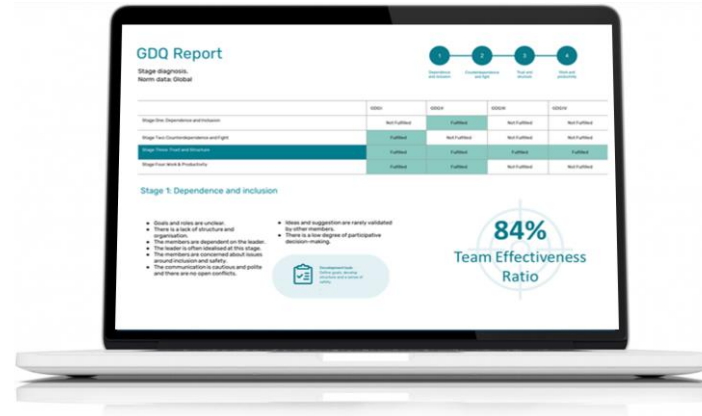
GDQ Report

Stage diagnosis.
Norm data: Global

1 Dependence and inclusion
2 Counterdependence and fight
3 Trust and structure
4 Work and productivity

| | GDQI | GDQII | GDQIII | GDQIV |
|---|---|---|---|---|
| Stage One: Dependence and Inclusion | Not Fulfilled | Fulfilled | Not Fulfilled | Not Fulfilled |
| Stage Two: Counterdependence and Fight | Fulfilled | Not Fulfilled | Not Fulfilled | Not Fulfilled |
| Stage Three: Trust and Structure | Fulfilled | Fulfilled | Fulfilled | Fulfilled |
| Stage Four: Work & Productivity | Fulfilled | Not Fulfilled | Not Fulfilled | Not Fulfilled |

Stage 1: Dependence and inclusion

• Goals and roles are unclear.
• There is a lack of structure and organisation.
• The members are dependent on the leader.
• The leader is often idealised at this stage.
• The members are concerned about issues around inclusion and safety.
• The communication is cautious and polite and there are no open conflicts.

• Ideas and suggestion are rarely validated by other members.
• There is a low degree of participative decision-making.

Development goals
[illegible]

84%
Team Effectiveness Ratio